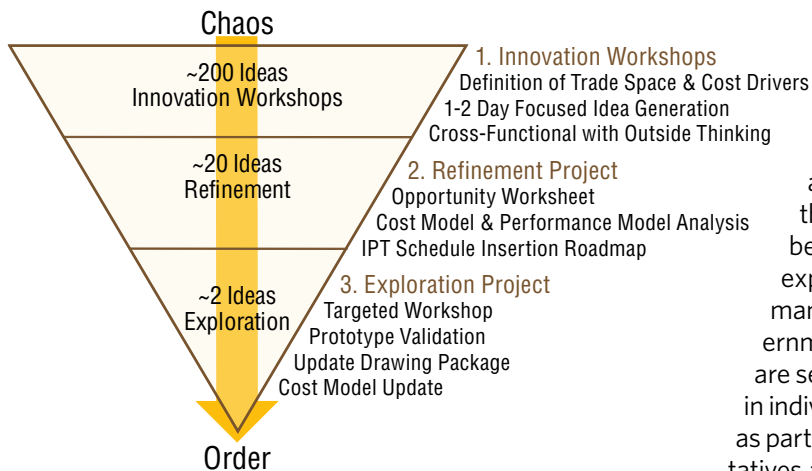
Chaos

~200 Ideas
Innovation Workshops

~20 Ideas
Refinement

~2 Ideas
Exploration

Order

1. Innovation Workshops
Definition of Trade Space & Cost Drivers
1-2 Day Focused Idea Generation
Cross-Functional with Outside Thinking

2. Refinement Project
Opportunity Worksheet
Cost Model & Performance Model Analysis
IPT Schedule Insertion Roadmap

3. Exploration Project
Targeted Workshop
Prototype Validation
Update Drawing Package
Cost Model Update

a
th
be
exp
mar
ernn
are se
in indiv
as part
tatives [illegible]